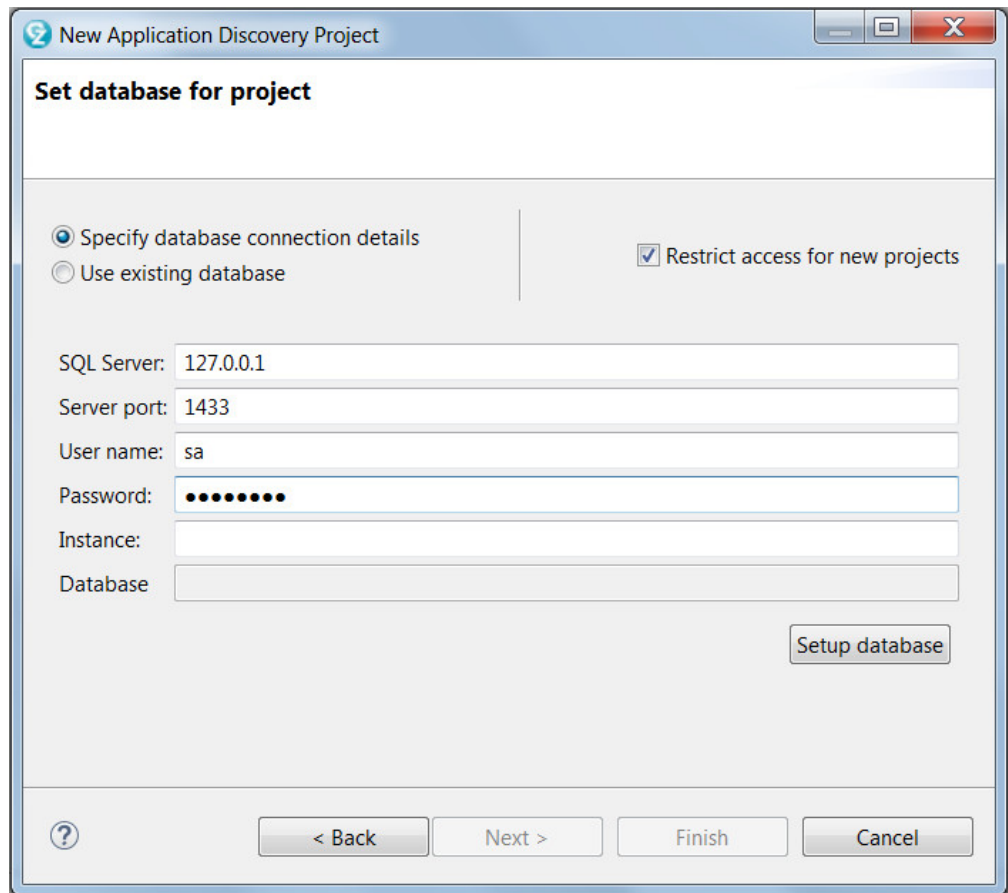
New Application Discovery Project

Set database for project

Specify database connection details
Use existing database

Restrict access for new projects

SQL Server: 127.0.0.1
Server port: 1433
User name: sa
Password: ••••••••
Instance:
Database

Setup database

?

< Back
Next >
Finish
Cancel